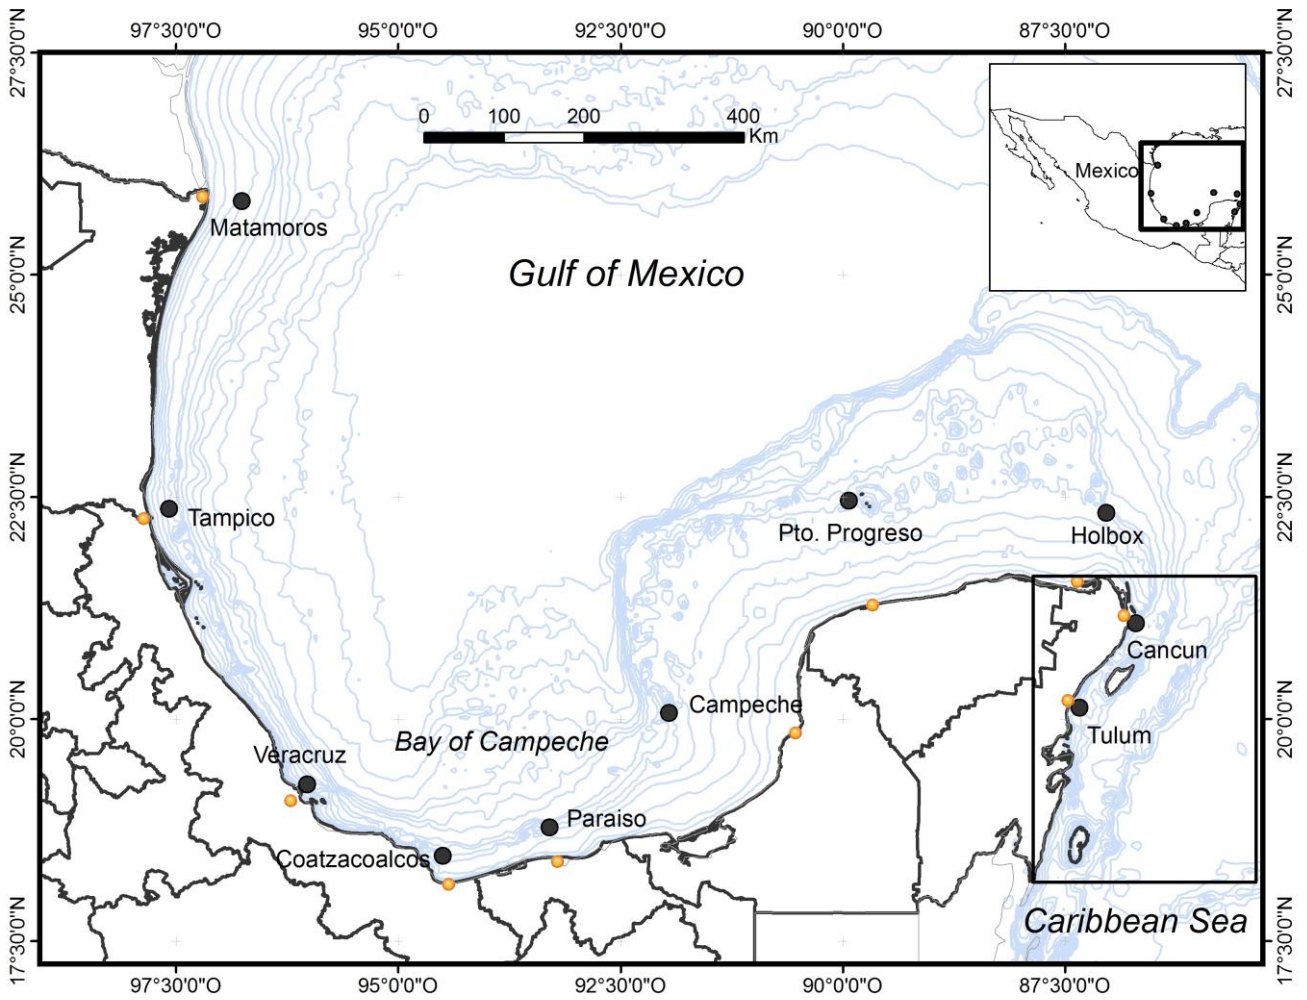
97°30'0"O
95°0'0"O
92°30'0"O
90°0'0"O
87°30'0"O

27°30'0"N
25°0'0"N
22°30'0"N
20°0'0"N
17°30'0"N

27°30'0"N
25°0'0"N
22°30'0"N
20°0'0"N
17°30'0"N

0 100 200 400
Km

Mexico

Matamoros

Gulf of Mexico

Tampico

Pto. Progreso

Holbox

Cancun

Campeche

Tulum

Bay of Campeche

Veracruz

Paraiso

Coatzacoalcos

Caribbean Sea

97°30'0"O
95°0'0"O
92°30'0"O
90°0'0"O
87°30'0"O